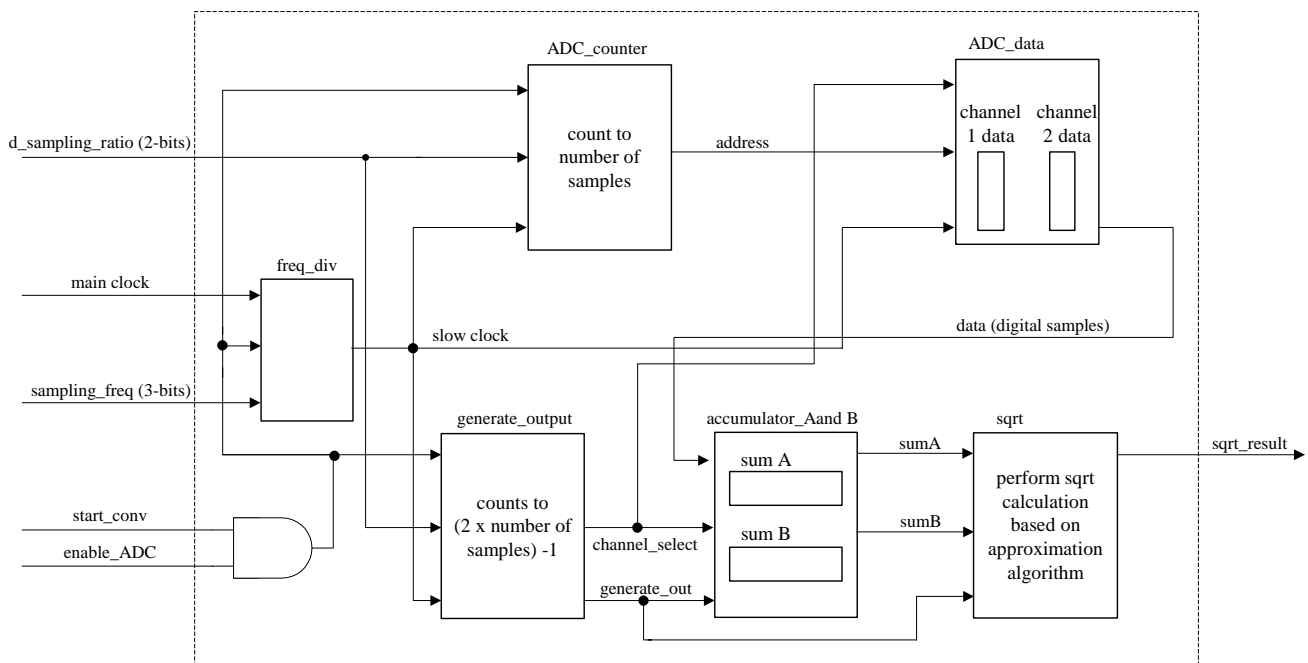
ADC_counter

ADC_data

d_sampling_ratio (2-bits)

count to number of samples

address

channel 1 data

channel 2 data

freq_div

main clock

slow clock

data (digital samples)

sampling_freq (3-bits)

generate_output

accumulator_Aand B

sqrt

sumA

sqrt_result

sum A

counts to (2 x number of samples) -1

perform sqrt calculation based on approximation algorithm

start_conv

sumB

sum B

enable_ADC

channel_select

generate_out